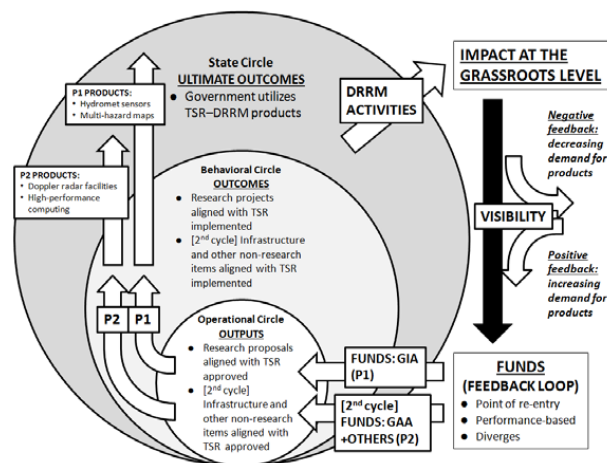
State Circle
ULTIMATE OUTCOMES
• Government utilizes TSR–DRRM products

P1 PRODUCTS:
• Hydromet sensors
• Multi-hazard maps

P2 PRODUCTS:
• Doppler radar facilities
• High-performance computing

DRRM ACTIVITIES

IMPACT AT THE GRASSROOTS LEVEL

Negative feedback: decreasing demand for products

VISIBILITY

Positive feedback: increasing demand for products

Behavioral Circle
OUTCOMES
• Research projects aligned with TSR implemented
• [2$^{nd}$ cycle] Infrastructure and other non-research items aligned with TSR implemented

P2 P1

Operational Circle
OUTPUTS
• Research proposals aligned with TSR approved
• [2$^{nd}$ cycle] Infrastructure and other non-research items aligned with TSR approved

FUNDS: GIA (P1)

[2$^{nd}$ cycle] FUNDS: GAA +OTHERS (P2)

FUNDS
(FEEDBACK LOOP)
• Point of re-entry
• Performance-based
• Diverges